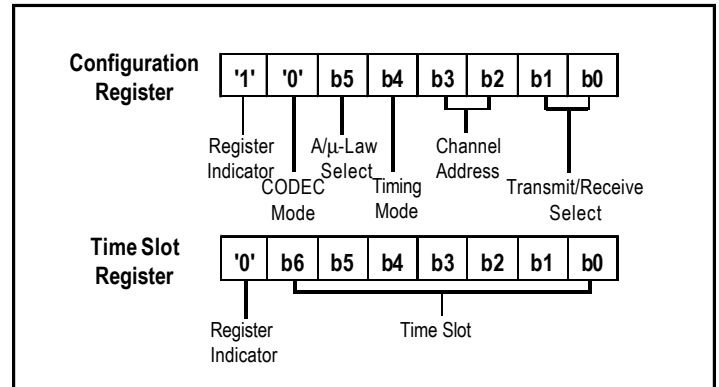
Configuration Register

| '1' | '0' | b5 | b4 | b3 | b2 | b1 | b0 |
|---|---|---|---|---|---|---|---|

Register Indicator
CODEC Mode
A/μ-Law Select
Timing Mode
Channel Address
Transmit/Receive Select

Time Slot Register

| '0' | b6 | b5 | b4 | b3 | b2 | b1 | b0 |
|---|---|---|---|---|---|---|---|

Register Indicator
Time Slot